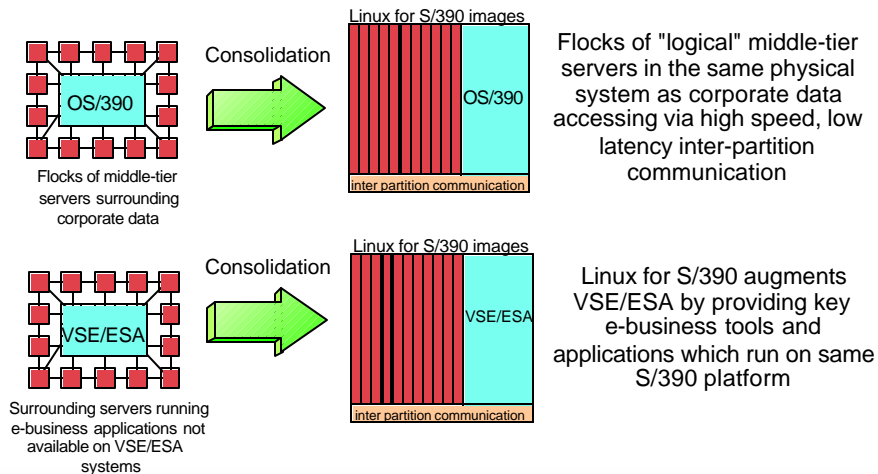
OS/390

Flocks of middle-tier servers surrounding corporate data

Consolidation

Linux for S/390 images

OS/390

inter partition communication

Flocks of "logical" middle-tier servers in the same physical system as corporate data accessing via high speed, low latency inter-partition communication

VSE/ESA

Surrounding servers running e-business applications not available on VSE/ESA systems

Consolidation

Linux for S/390 images

VSE/ESA

inter partition communication

Linux for S/390 augments VSE/ESA by providing key e-business tools and applications which run on same S/390 platform